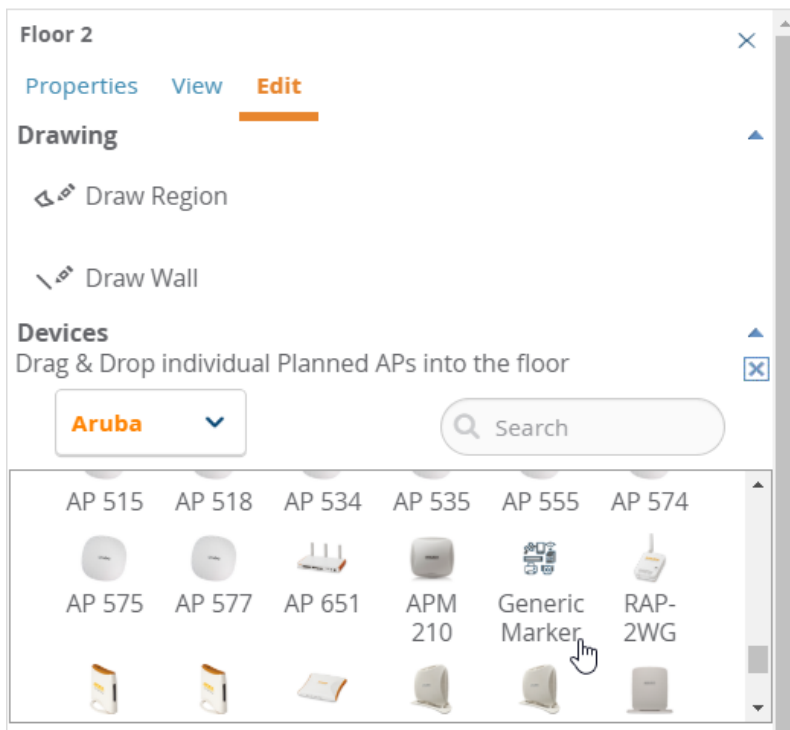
Floor 2

Properties View Edit

Drawing

Draw Region

Draw Wall

Devices

Drag & Drop individual Planned APs into the floor

Aruba

Search

AP 515 AP 518 AP 534 AP 535 AP 555 AP 574

AP 575 AP 577 AP 651 APM 210 Generic Marker RAP-2WG